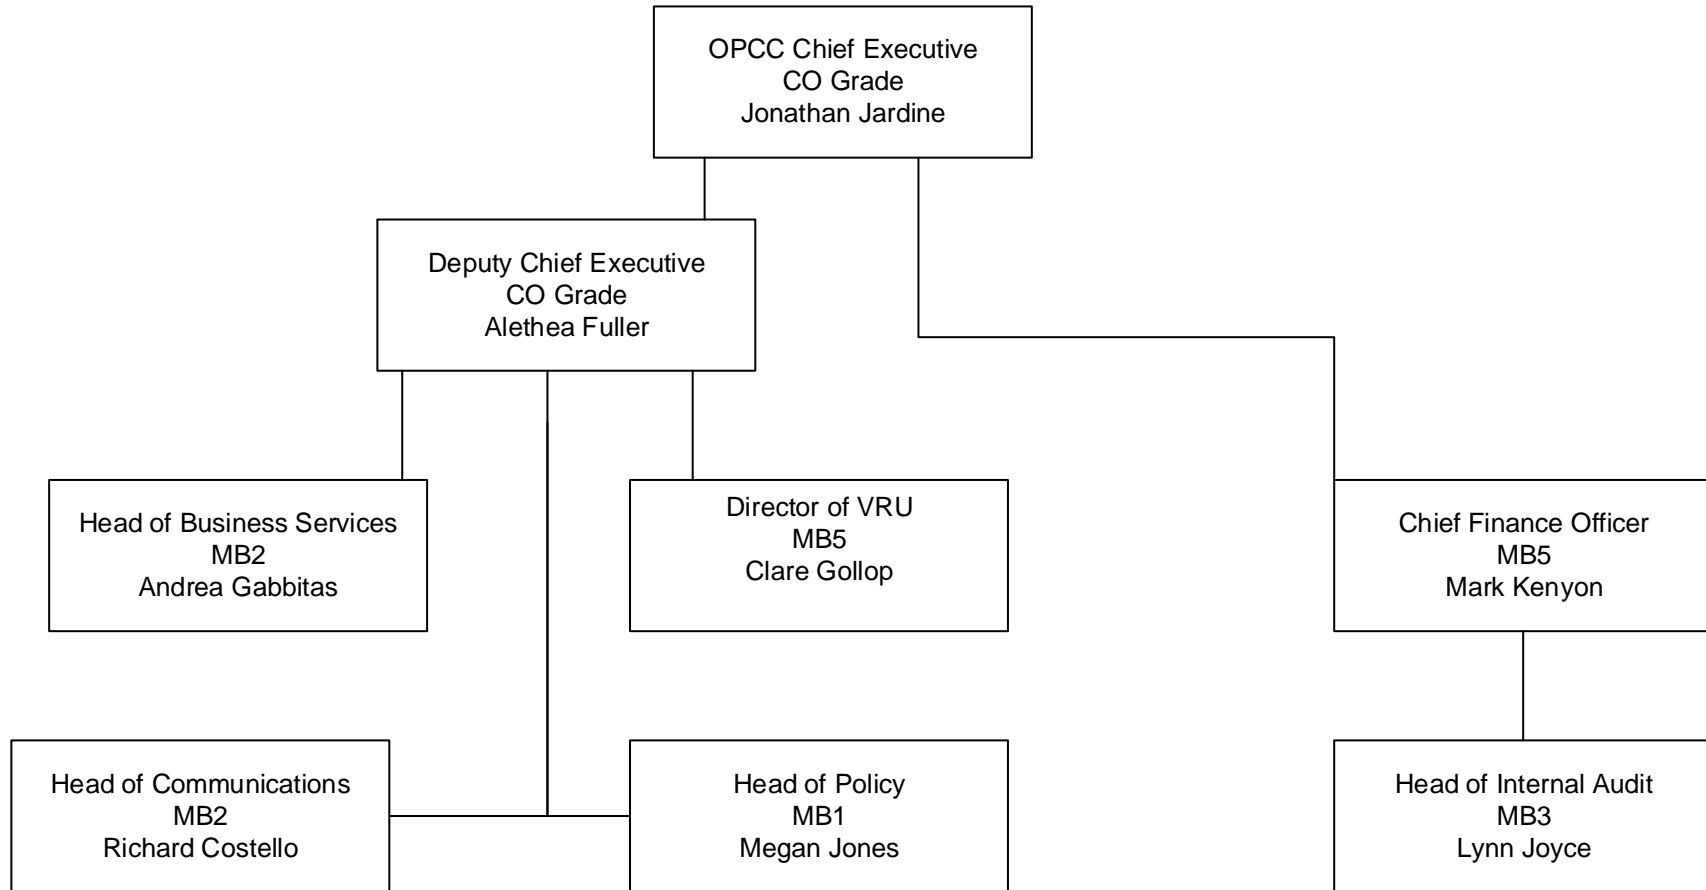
OPCC Chief Executive
CO Grade
Jonathan Jardine

Deputy Chief Executive
CO Grade
Alethea Fuller

Head of Business Services
MB2
Andrea Gabbitas

Director of VRU
MB5
Clare Gollop

Chief Finance Officer
MB5
Mark Kenyon

Head of Communications
MB2
Richard Costello

Head of Policy
MB1
Megan Jones

Head of Internal Audit
MB3
Lynn Joyce